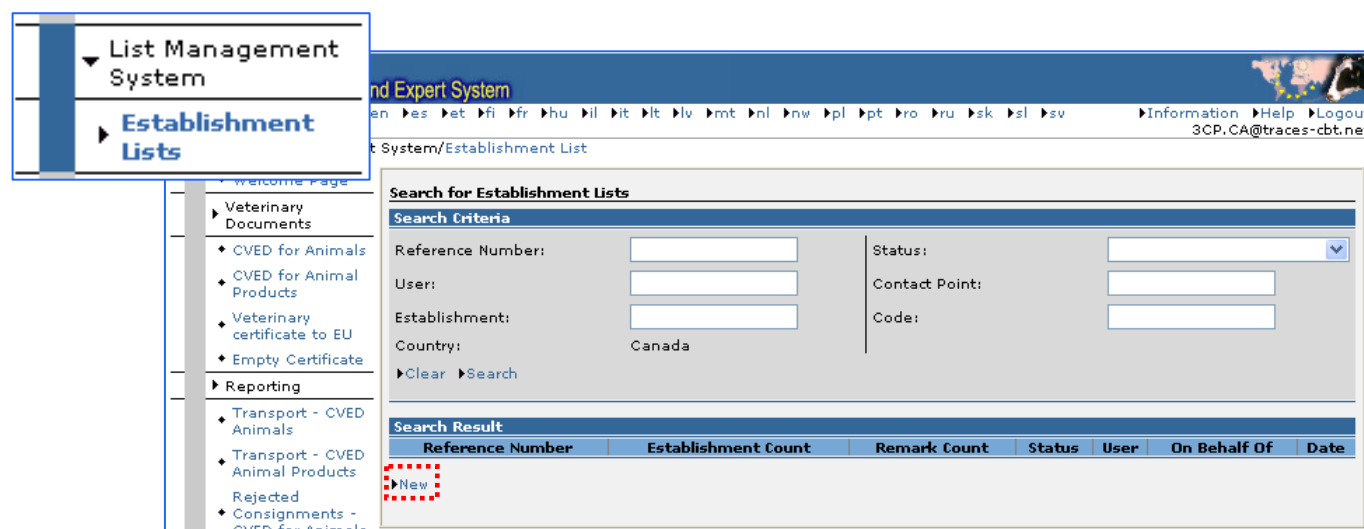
List Management System

Establishment Lists

nd Expert System

en es et fi fr hu il it lt lv mt nl nw pl pt ro ru sk sl sv

Information Help Logou

3CP.CA@traces-cbt.ne

t System/Establishment List

Welcome Page

Veterinary Documents

CVED for Animals

CVED for Animal Products

Veterinary certificate to EU

Empty Certificate

Reporting

Transport - CVED Animals

Transport - CVED Animal Products

Rejected Consignments - CVED for Animals

Search for Establishment Lists

Search Criteria

Reference Number:

User:

Establishment:

Country: Canada

Status:

Contact Point:

Code:

Clear Search

Search Result

| Reference Number | Establishment Count | Remark Count | Status | User | On Behalf Of | Date |
|---|---|---|---|---|---|---|

New